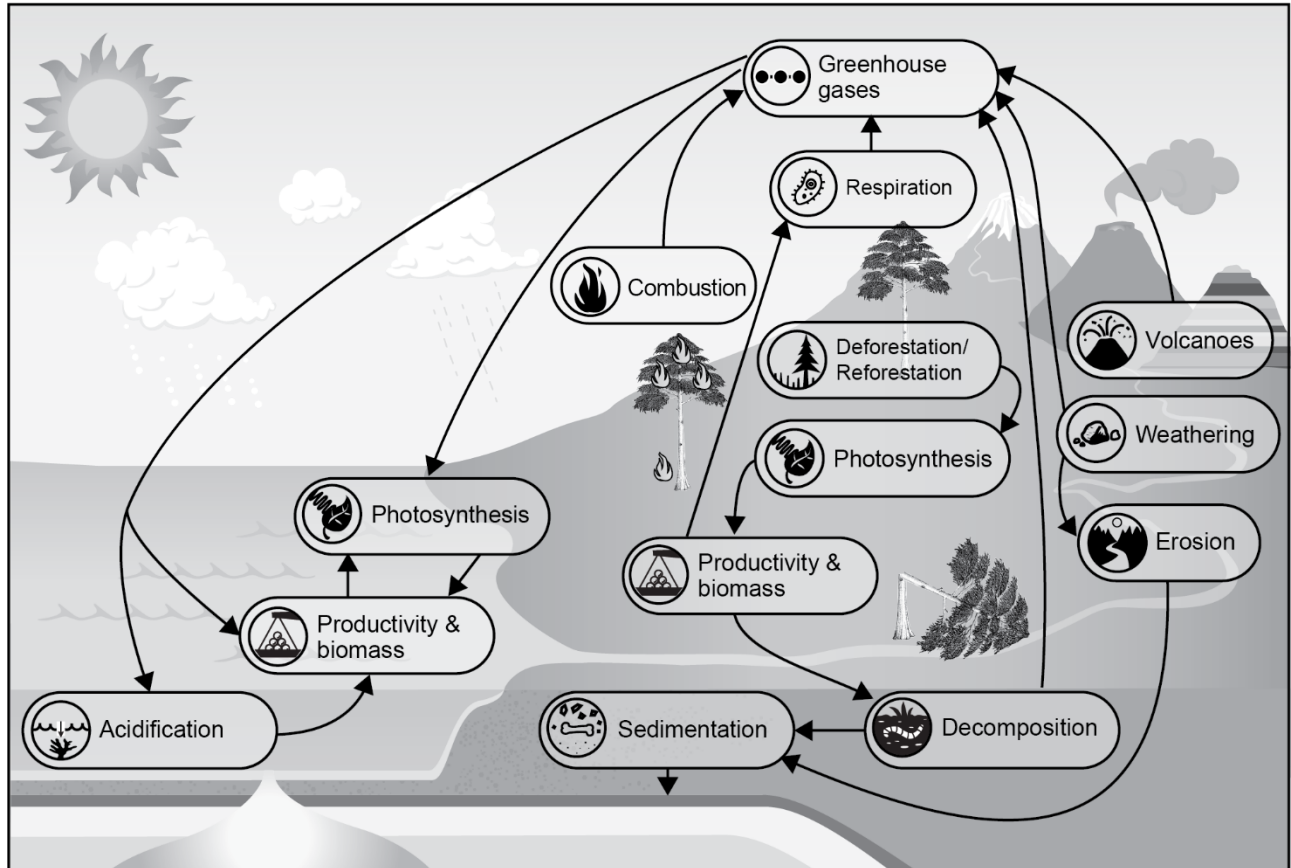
Greenhouse gases

Respiration

Combustion

Deforestation/ Reforestation

Volcanoes

Weathering

Photosynthesis

Photosynthesis

Erosion

Productivity & biomass

Productivity & biomass

Acidification

Sedimentation

Decomposition